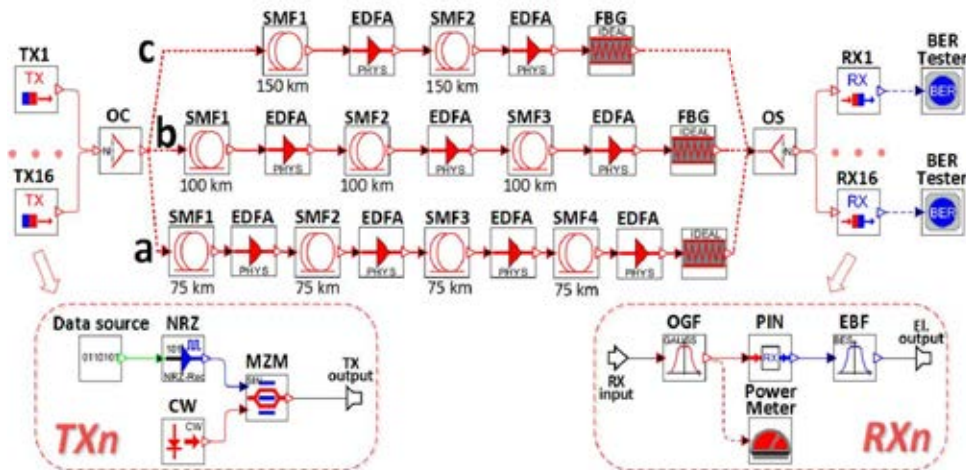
TX1
TX
TX16
TX
OC
c
SMF1
150 km
EDFA
PHYS
SMF2
150 km
EDFA
PHYS
FBG
IDEAL
b
SMF1
100 km
EDFA
PHYS
SMF2
100 km
EDFA
PHYS
SMF3
100 km
EDFA
PHYS
FBG
IDEAL
a
SMF1
75 km
EDFA
PHYS
SMF2
75 km
EDFA
PHYS
SMF3
75 km
EDFA
PHYS
SMF4
75 km
EDFA
PHYS
IDEAL
OS
RX1
RX
BER Tester
BER
RX16
RX
BER Tester
BER
Data source
0110101
NRZ
NRZ-Rec
MZM
CW
CW
TX output
TXn
OGF
GAUSS
RX input
PIN
RX
EBF
BES
El. output
Power Meter
RXn